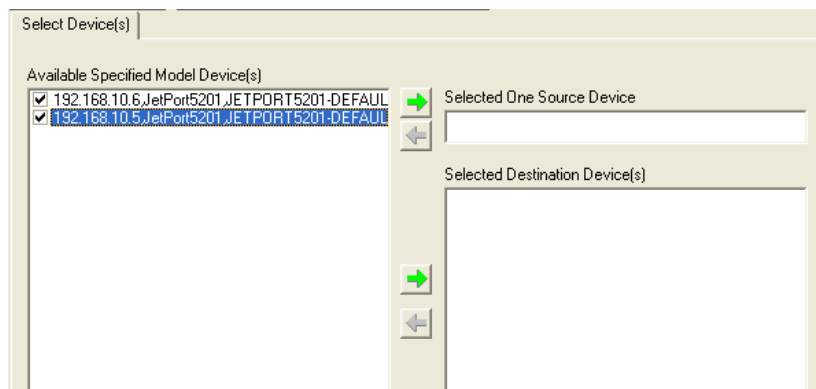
Select Device(s)

Available Specified Model Device(s)

☑ 192.168.10.6,JetPort5201,JETPORT5201-DEFAUL
☑ 192.168.10.5,JetPort5201,JETPORT5201-DEFAUL

Selected One Source Device

Selected Destination Device(s)